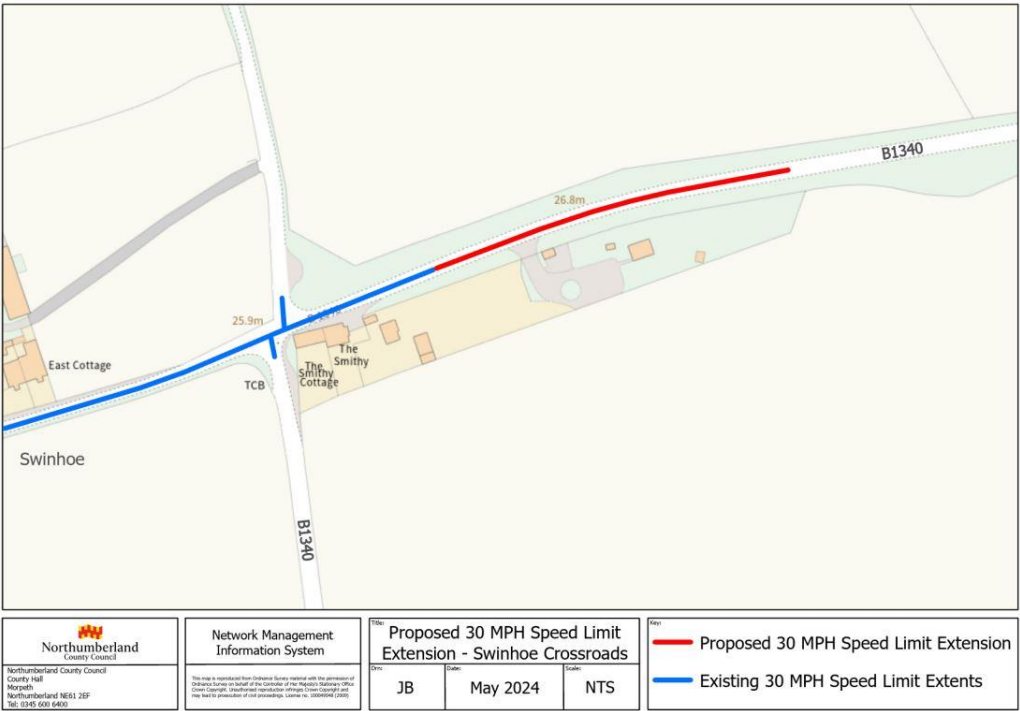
B1340
26.8m
25.9m
East Cottage
The Smithy
The Smithy Cottage
TCB
Swinhoe
B1340

Northumberland County Council
Northumberland County Council
County Hall
Morpeth
Northumberland NE61 2EF
Tel: 0345 600 6400

Network Management Information System

This map is reproduced from Ordnance Survey material with the permission of Ordnance Survey on behalf of the Controller of Her Majesty's Stationery Office Crown Copyright. Unauthorised reproduction infringes Crown Copyright and may lead to prosecution of civil proceedings. License no. 100049048 (2009)

Title:
Proposed 30 MPH Speed Limit Extension - Swinhoe Crossroads

| Drn: | Date: | Scale: |
|---|---|---|
| JB | May 2024 | NTS |

Key:
Proposed 30 MPH Speed Limit Extension
Existing 30 MPH Speed Limit Extents